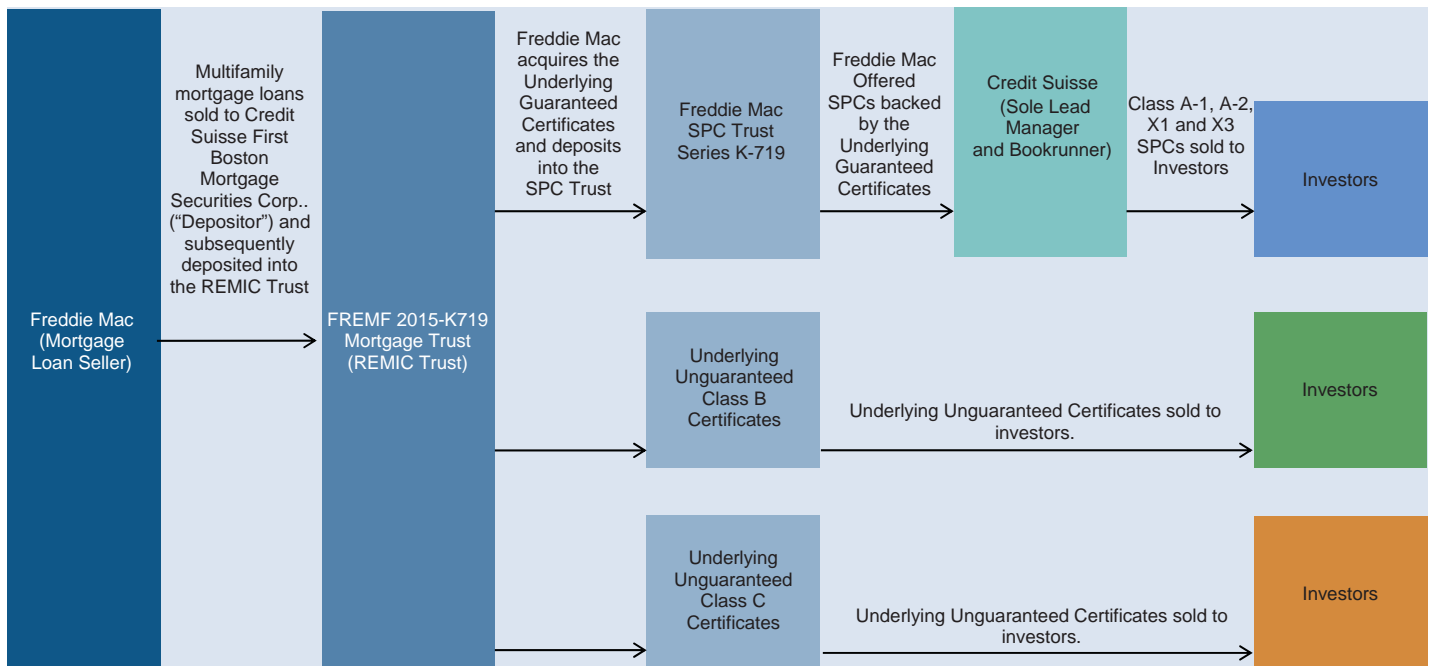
Freddie Mac (Mortgage Loan Seller)

Multifamily mortgage loans sold to Credit Suisse First Boston Mortgage Securities Corp.. ("Depositor") and subsequently deposited into the REMIC Trust

FREMF 2015-K719 Mortgage Trust (REMIC Trust)

Freddie Mac acquires the Underlying Guaranteed Certificates and deposits into the SPC Trust

Freddie Mac SPC Trust Series K-719

Freddie Mac Offered SPCs backed by the Underlying Guaranteed Certificates

Credit Suisse (Sole Lead Manager and Bookrunner)

Class A-1, A-2, X1 and X3 SPCs sold to Investors

Investors

Underlying Unguaranteed Class B Certificates

Underlying Unguaranteed Certificates sold to investors.

Investors

Underlying Unguaranteed Class C Certificates

Underlying Unguaranteed Certificates sold to investors.

Investors